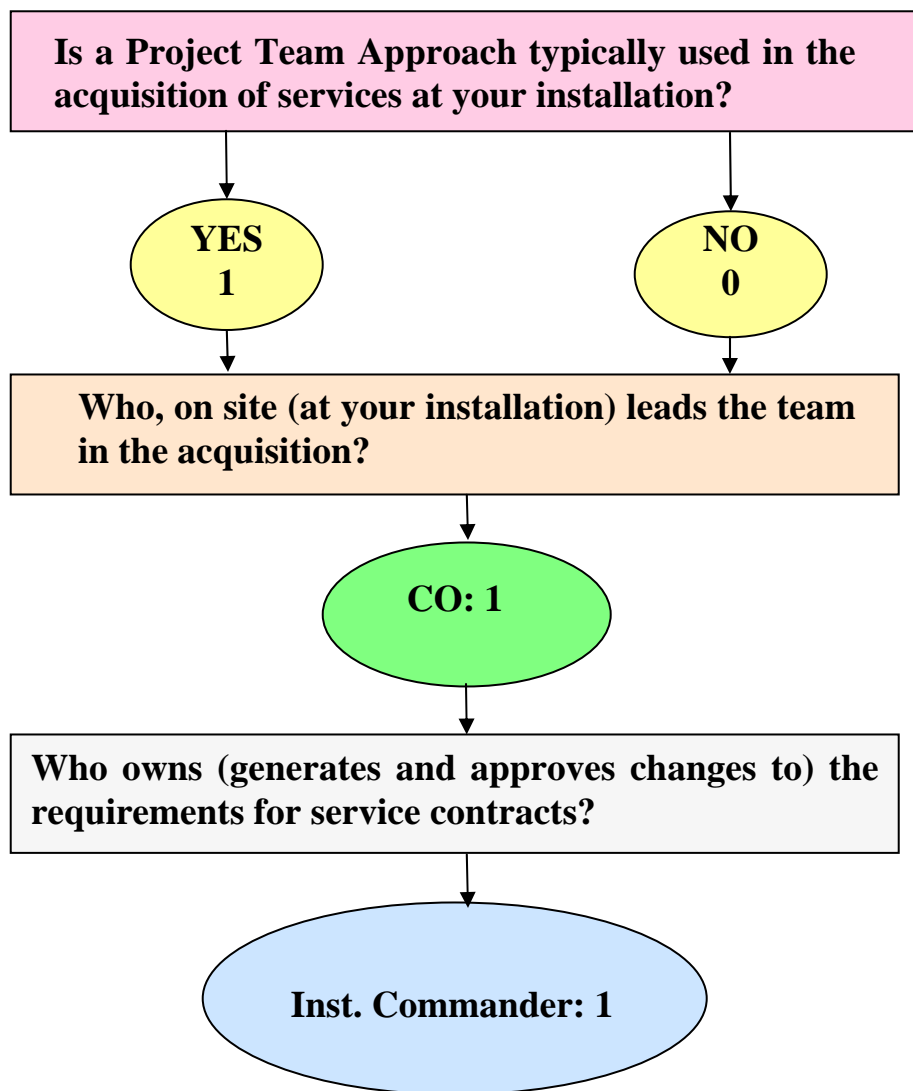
Is a Project Team Approach typically used in the acquisition of services at your installation?

YES
1

NO
0

Who, on site (at your installation) leads the team in the acquisition?

CO: 1

Who owns (generates and approves changes to) the requirements for service contracts?

Inst. Commander: 1